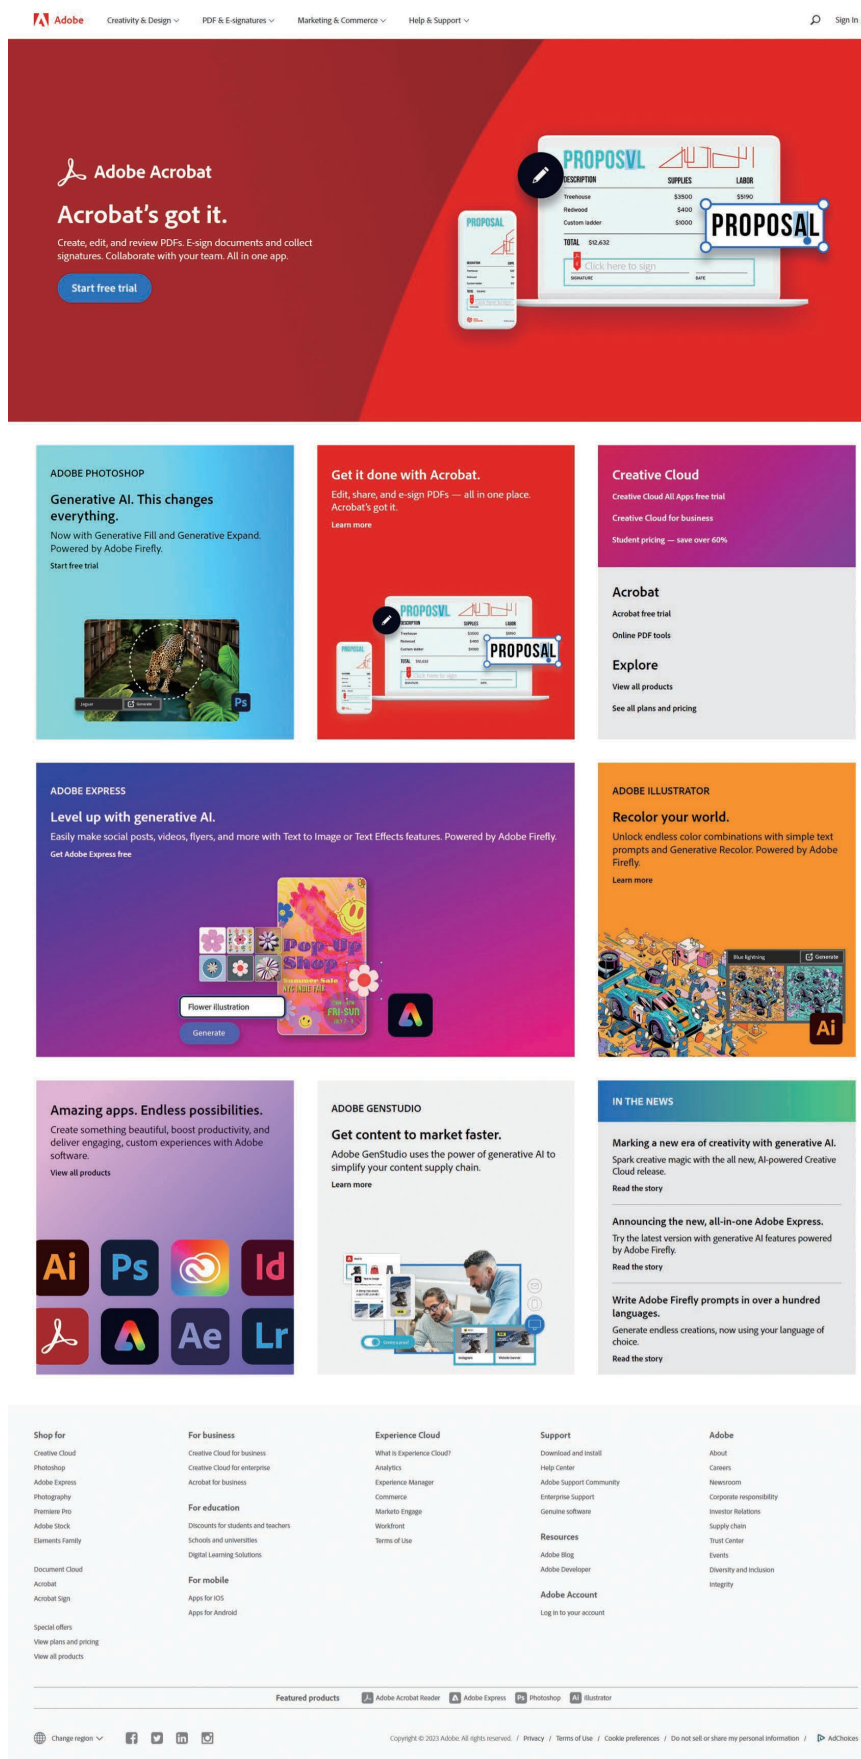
Adobe Creativity & Design PDF & E-signatures Marketing & Commerce Help & Support Sign In

Adobe Acrobat

Acrobat's got it.

Create, edit, and review PDFs. E-sign documents and collect signatures. Collaborate with your team. All in one app.

Start free trial

PROPOSAL

DESCRIPTION SUPPLIES LABOR
Treehouse $3500 $5190
Redwood $400
Custom ladder $1000

TOTAL $12,632

Click here to sign

SIGNATURE DATE

PROPOSAL

PROPOSAL

ADOBE PHOTOSHOP

Generative AI. This changes everything.

Now with Generative Fill and Generative Expand. Powered by Adobe Firefly.

Start free trial

Jaguar Generate

Ps

Get it done with Acrobat.

Edit, share, and e-sign PDFs — all in one place. Acrobat's got it.

Learn more

PROPOSAL

PROPOSAL

Creative Cloud

Creative Cloud All Apps free trial

Creative Cloud for business

Student pricing — save over 60%

Acrobat

Acrobat free trial

Online PDF tools

Explore

View all products

See all plans and pricing

ADOBE EXPRESS

Level up with generative AI.

Easily make social posts, videos, flyers, and more with Text to Image or Text Effects features. Powered by Adobe Firefly.

Get Adobe Express free

Pop-Up Shop

Summer Sale

Flower illustration

Generate

ADOBE ILLUSTRATOR

Recolor your world.

Unlock endless color combinations with simple text prompts and Generative Recolor. Powered by Adobe Firefly.

Learn more

Blue lightning Generate

Ai

Amazing apps. Endless possibilities.

Create something beautiful, boost productivity, and deliver engaging, custom experiences with Adobe software.

View all products

Ai Ps Id Ae Lr

ADOBE GENSTUDIO

Get content to market faster.

Adobe GenStudio uses the power of generative AI to simplify your content supply chain.

Learn more

IN THE NEWS

Marking a new era of creativity with generative AI.

Spark creative magic with the all new, AI-powered Creative Cloud release.

Read the story

Announcing the new, all-in-one Adobe Express.

Try the latest version with generative AI features powered by Adobe Firefly.

Read the story

Write Adobe Firefly prompts in over a hundred languages.

Generate endless creations, now using your language of choice.

Read the story

Shop for
Creative Cloud
Photoshop
Adobe Express
Photography
Premiere Pro
Adobe Stock
Elements Family

Document Cloud
Acrobat
Acrobat Sign

Special offers
View plans and pricing
View all products

For business
Creative Cloud for business
Creative Cloud for enterprise
Acrobat for business

For education
Discounts for students and teachers
Schools and universities
Digital Learning Solutions

For mobile
Apps for iOS
Apps for Android

Experience Cloud
What is Experience Cloud?
Analytics
Experience Manager
Commerce
Marketo Engage
Workfront
Terms of Use

Support
Download and install
Help Center
Adobe Support Community
Enterprise Support
Genuine software

Resources
Adobe Blog
Adobe Developer

Adobe Account
Log in to your account

Adobe
About
Careers
Newsroom
Corporate responsibility
Investor Relations
Supply chain
Trust Center
Events
Diversity and inclusion
Integrity

Featured products Adobe Acrobat Reader Adobe Express Photoshop Illustrator

Change region

Copyright © 2023 Adobe. All rights reserved. / Privacy / Terms of Use / Cookie preferences / Do not sell or share my personal information / AdChoices